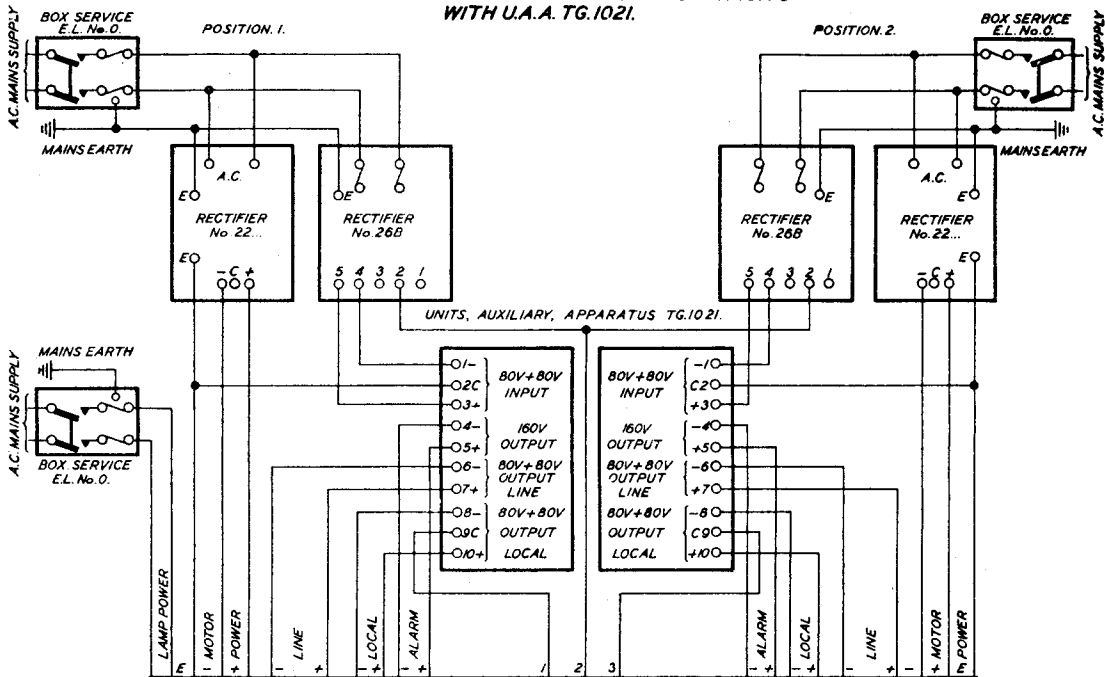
WITH U.A.A. TG.1021.

BOX SERVICE E.L. No.O.

A.C. MAINS SUPPLY

POSITION. 1.

POSITION. 2.

BOX SERVICE E.L. No.O.

A.C. MAINS SUPPLY

MAINS EARTH

MAINS EARTH

E A.C.

E

E

E A.C.

RECTIFIER No. 22...

RECTIFIER No. 26B

RECTIFIER No. 26B

RECTIFIER No. 22...

E

− C +

5 4 3 2 1

5 4 3 2 1

− C +

E

UNITS, AUXILIARY, APPARATUS TG.1021.

MAINS EARTH

A.C. MAINS SUPPLY

BOX SERVICE E.L. No.O.

1− 2C 3+ 80V+80V INPUT

4− 5+ 160V OUTPUT

6− 7+ 80V+80V OUTPUT LINE

8− 9C 10+ 80V+80V OUTPUT LOCAL

80V+80V INPUT −1 C2 +3

160V OUTPUT −4 +5

80V+80V OUTPUT LINE −6 +7

80V+80V OUTPUT LOCAL −8 C9 +10

LAMP POWER E

− MOTOR

+ POWER

− LINE +

− LOCAL +

− ALARM +

1

2

3

− ALARM +

− LOCAL +

− LINE +

− + MOTOR

E POWER